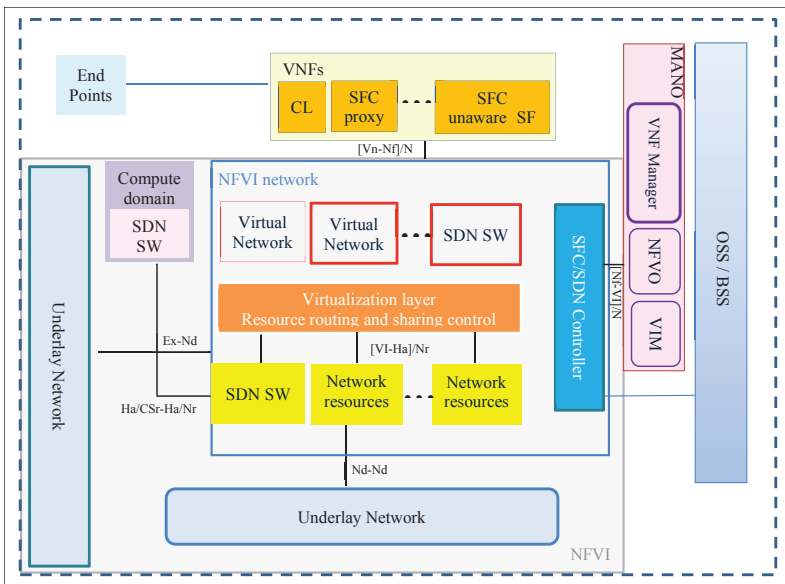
End Points

VNFs

CL

SFC proxy

SFC unaware SF

MANO

VNF Manager

NFVO

VIM

OSS / BSS

[Vn-Nf]/N

Compute domain

SDN SW

NFVI network

Virtual Network

Virtual Network

SDN SW

SFC/SDN Controller

[Nf-Vi]/N

Underlay Network

Virtualization layer
Resource routing and sharing control

Ex-Nd

[Vl-Ha]/Nr

SDN SW

Network resources

Network resources

Ha/CSr-Ha/Nr

Nd-Nd

Underlay Network

NFVI